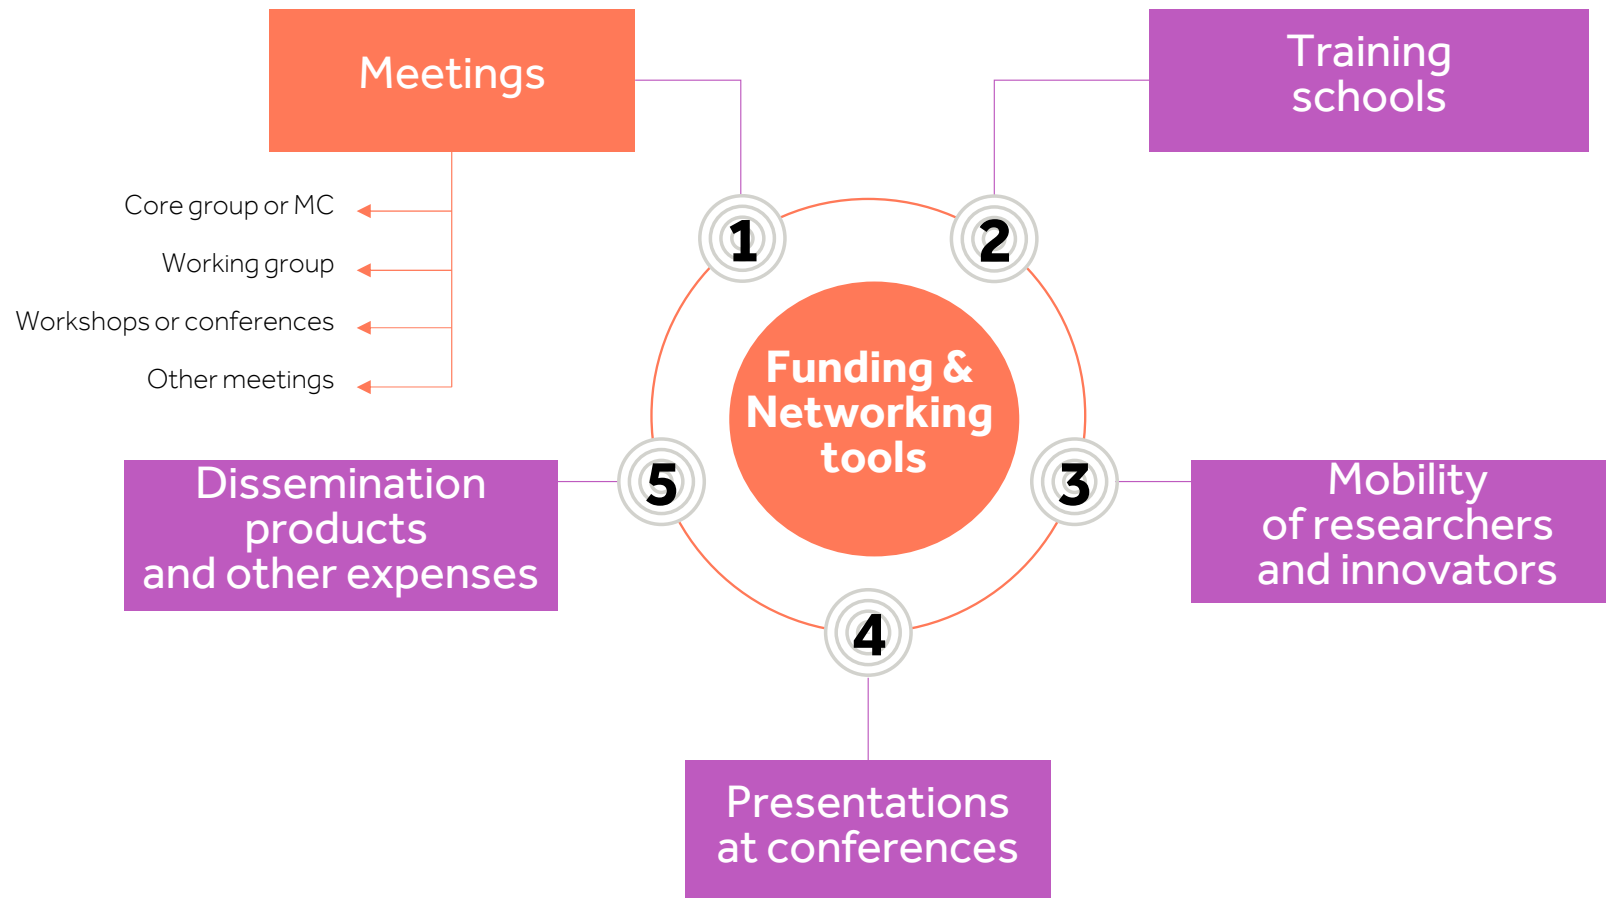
Meetings

Core group or MC

Working group

Workshops or conferences

Other meetings

Training schools

1

2

Funding & Networking tools

5

3

Dissemination products and other expenses

Mobility of researchers and innovators

4

Presentations at conferences